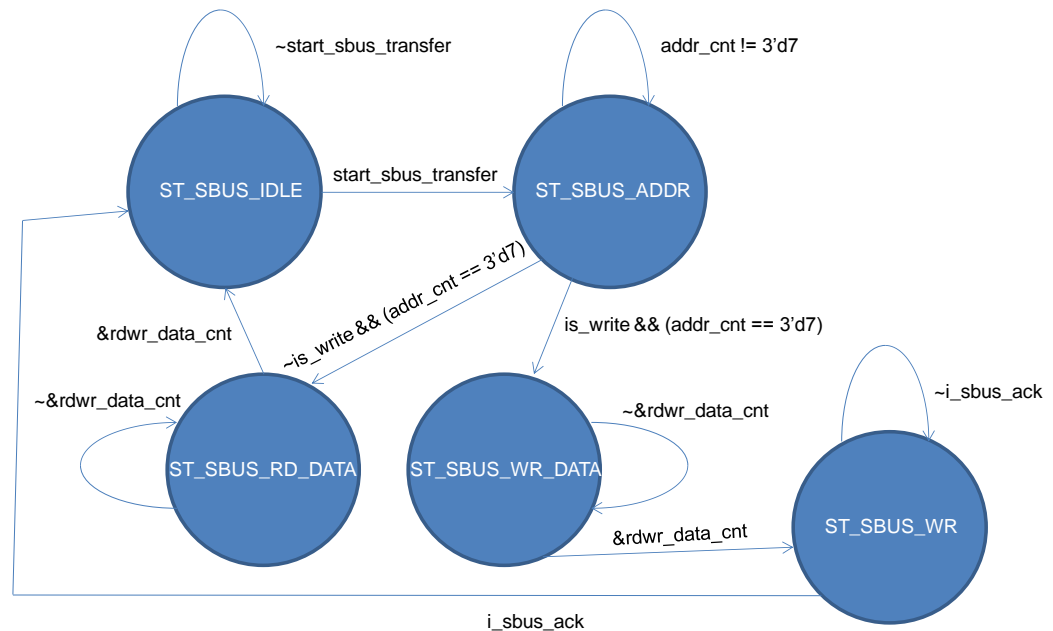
~start_sbus_transfer

addr_cnt != 3'd7

ST_SBUS_IDLE

start_sbus_transfer

ST_SBUS_ADDR

~is_write && (addr_cnt == 3'd7)

&rdwr_data_cnt

is_write && (addr_cnt == 3'd7)

~&rdwr_data_cnt

~i_sbus_ack

~&rdwr_data_cnt

ST_SBUS_RD_DATA

ST_SBUS_WR_DATA

&rdwr_data_cnt

ST_SBUS_WR

i_sbus_ack